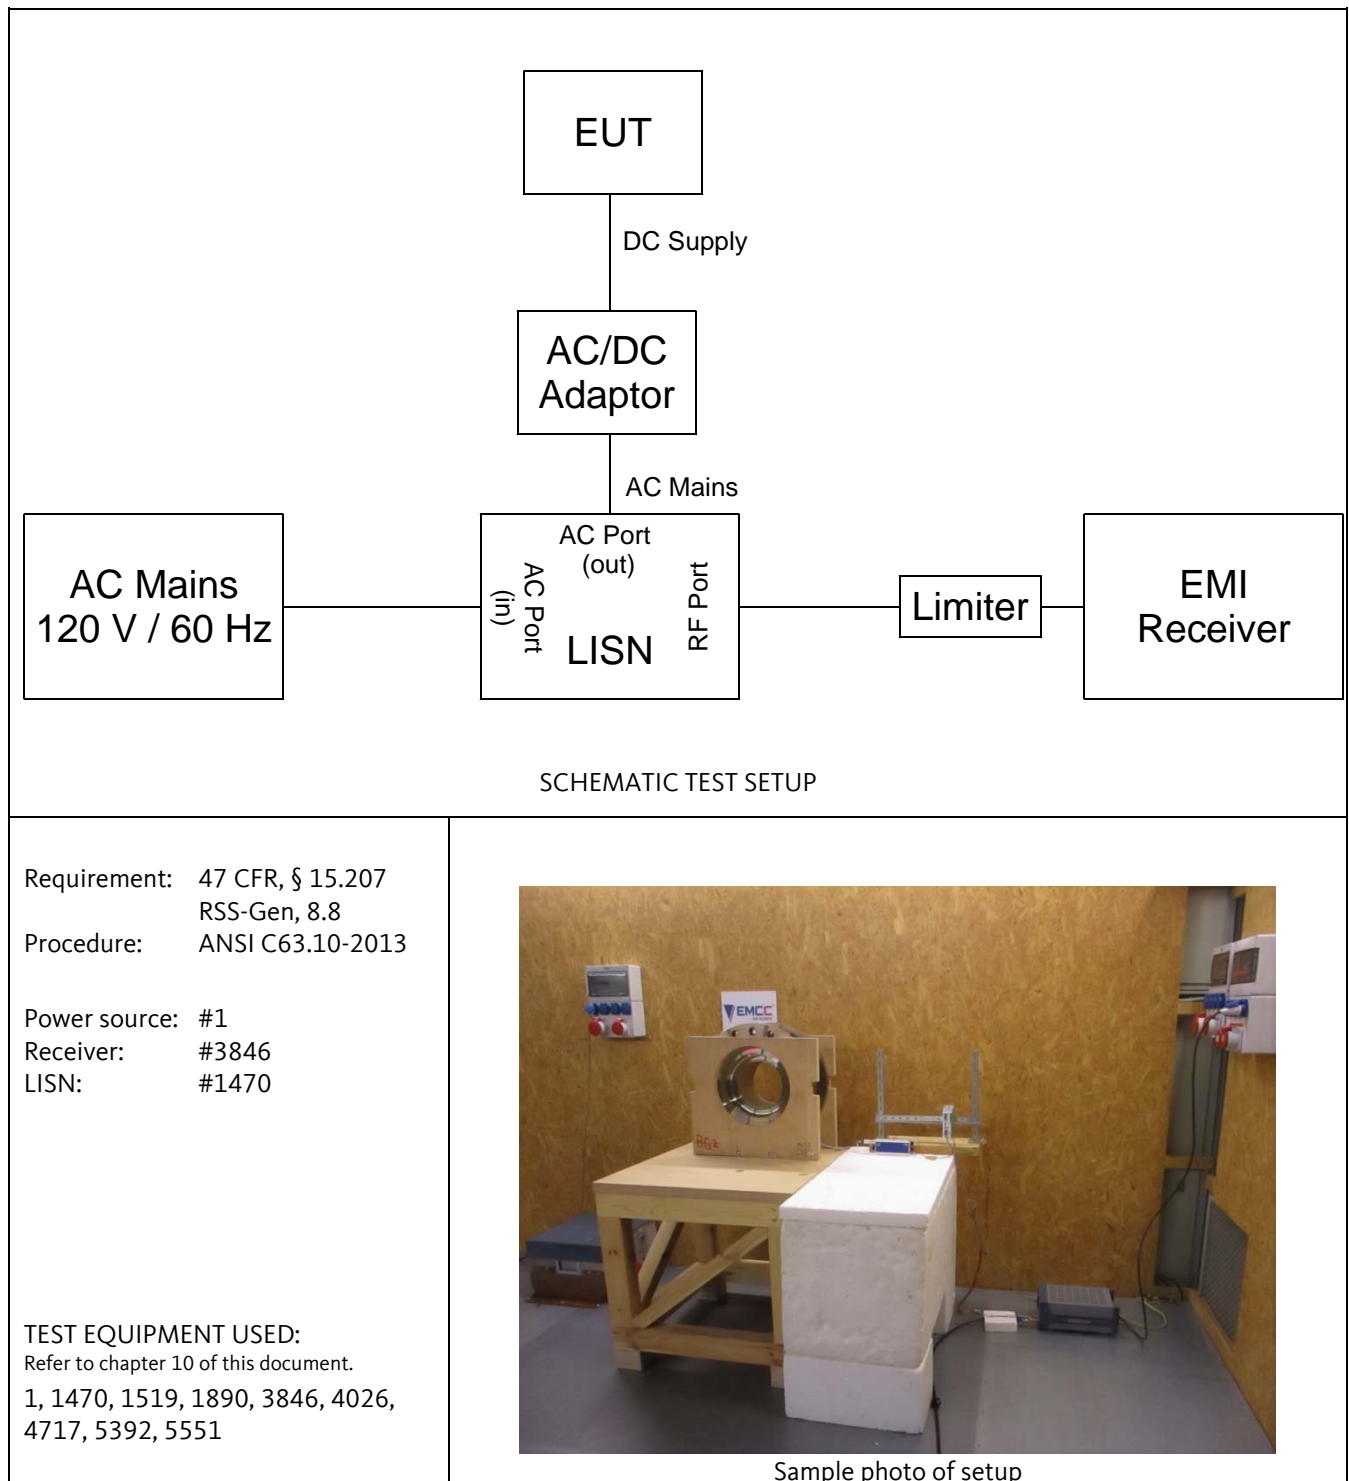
EUT

DC Supply

AC/DC Adaptor

AC Mains

AC Mains 120 V / 60 Hz

AC Port (out)

AC Port (in)

LISN

RF Port

Limiter

EMI Receiver

SCHEMATIC TEST SETUP

Requirement: 47 CFR, § 15.207
RSS-Gen, 8.8
Procedure: ANSI C63.10-2013

Power source: #1
Receiver: #3846
LISN: #1470

TEST EQUIPMENT USED:
Refer to chapter 10 of this document.
1, 1470, 1519, 1890, 3846, 4026, 4717, 5392, 5551

EMCC

Sample photo of setup